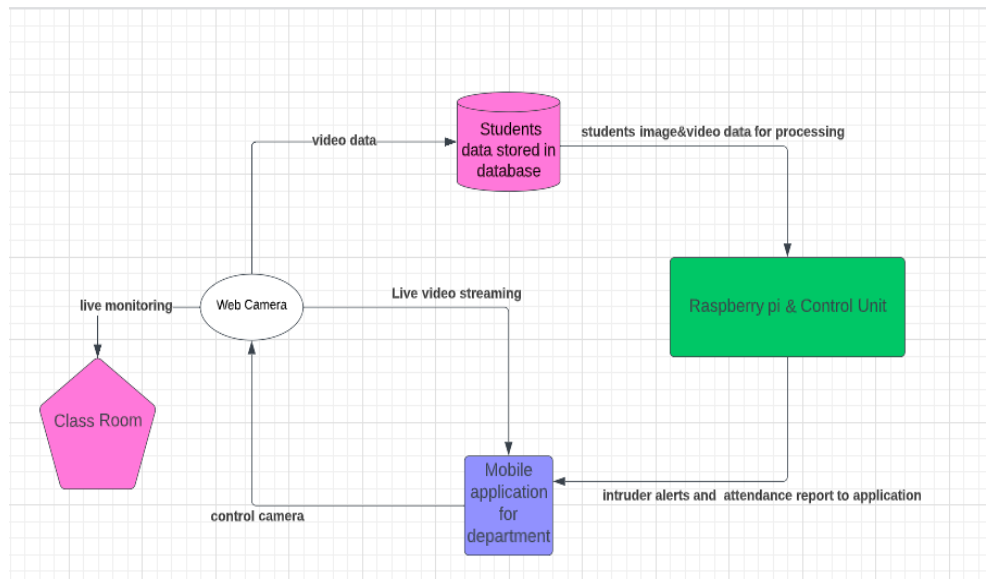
video data

Students data stored in database

students image&video data for processing

live monitoring

Web Camera

Live video streaming

Raspberry pi & Control Unit

Class Room

Mobile application for department

intruder alerts and attendance report to application

control camera